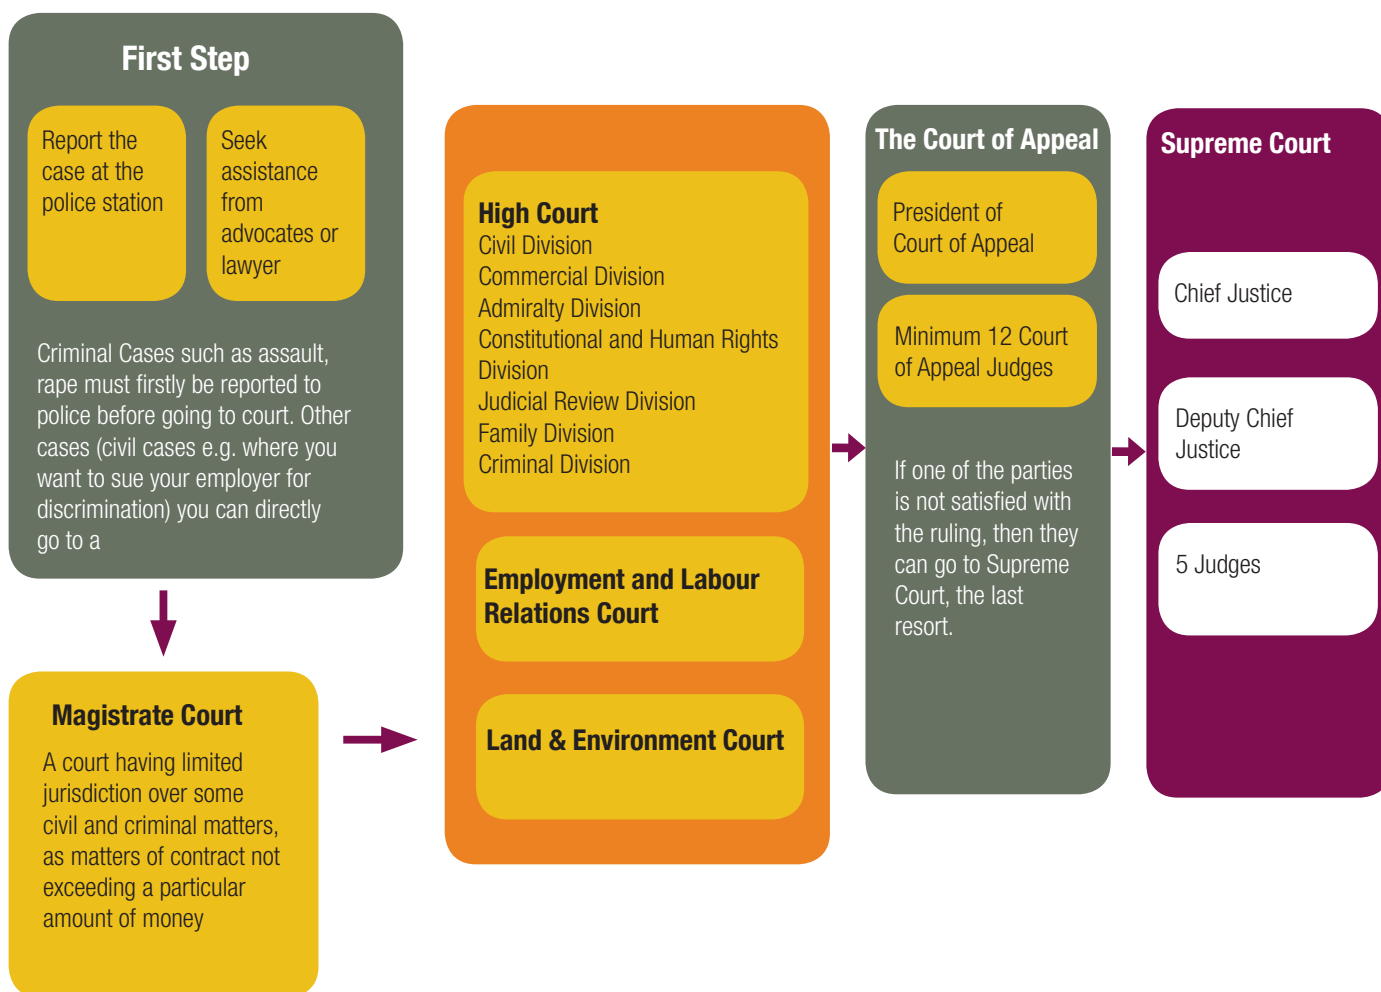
First Step

Report the case at the police station

Seek assistance from advocates or lawyer

Criminal Cases such as assault, rape must firstly be reported to police before going to court. Other cases (civil cases e.g. where you want to sue your employer for discrimination) you can directly go to a

Magistrate Court

A court having limited jurisdiction over some civil and criminal matters, as matters of contract not exceeding a particular amount of money

High Court
Civil Division
Commercial Division
Admiralty Division
Constitutional and Human Rights Division
Judicial Review Division
Family Division
Criminal Division

Employment and Labour Relations Court

Land & Environment Court

The Court of Appeal

President of Court of Appeal

Minimum 12 Court of Appeal Judges

If one of the parties is not satisfied with the ruling, then they can go to Supreme Court, the last resort.

Supreme Court

Chief Justice

Deputy Chief Justice

5 Judges